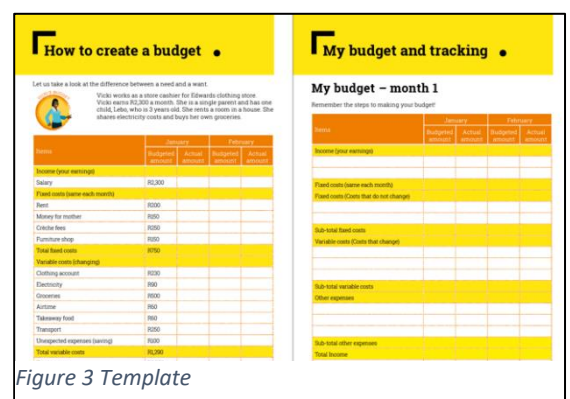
How to create a budget

Let us take a look at the difference between a need and a want.

Vicki works as a store cashier for Edwards clothing store. Vicki earns R2,300 a month. She is a single parent and has one child, Lebo, who is 3 years old. She rents a room in a house. She shares electricity costs and buys her own groceries.

| Items | January Budgeted amount | January Actual amount | February Budgeted amount | February Actual amount |
|---|---|---|---|---|
| Income (your earnings) | | | | |
| Salary | R2,300 | | | |
| Fixed costs (same each month) | | | | |
| Rent | R500 | | | |
| Money for mother | R150 | | | |
| Crèche fees | R050 | | | |
| Furniture shop | R050 | | | |
| Total fixed costs | R750 | | | |
| Variable costs (changing) | | | | |
| Clothing account | R130 | | | |
| Electricity | R60 | | | |
| Groceries | R600 | | | |
| Airtime | R60 | | | |
| Takeaway food | R60 | | | |
| Transport | R250 | | | |
| Unexpected expenses (saving) | R100 | | | |
| Total variable costs | R1,260 | | | |

My budget and tracking

My budget – month 1

Remember the steps to making your budget!

| Items | January Budgeted amount | January Actual amount | February Budgeted amount | February Actual amount |
|---|---|---|---|---|
| Income (your earnings) | | | | |
| | | | | |
| | | | | |
| Fixed costs (same each month) | | | | |
| Fixed costs (Costs that do not change) | | | | |
| | | | | |
| | | | | |
| Sub-total fixed costs | | | | |
| Variable costs (Costs that change) | | | | |
| | | | | |
| | | | | |
| Sub-total variable costs | | | | |
| Other expenses | | | | |
| | | | | |
| | | | | |
| Sub-total other expenses | | | | |
| Total Income | | | | |

Figure 3 Template